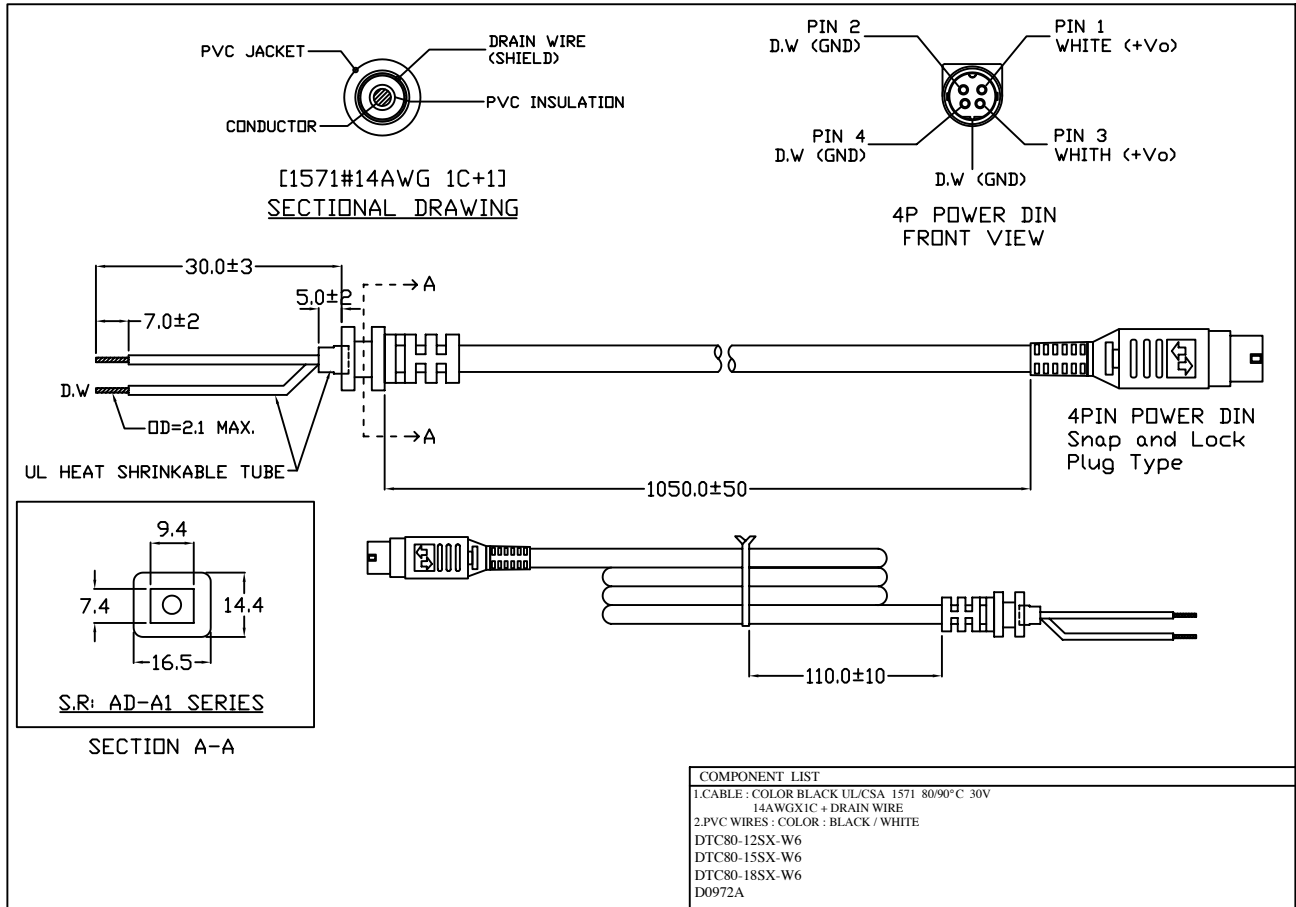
PVC JACKET
DRAIN WIRE (SHIELD)
PVC INSULATION
CONDUCTOR

[1571#14AWG 1C+1]
SECTIONAL DRAWING

PIN 2
D.W (GND)
PIN 1
WHITE (+Vo)
PIN 4
D.W (GND)
PIN 3
WHITH (+Vo)
D.W (GND)

4P POWER DIN
FRONT VIEW

30.0±3
5.0±2
A
7.0±2
D.W
OD=2.1 MAX.
A
UL HEAT SHRINKABLE TUBE
1050.0±50
4PIN POWER DIN
Snap and Lock
Plug Type

9.4
7.4
14.4
16.5
S.R: AD-A1 SERIES
SECTION A-A

110.0±10

COMPONENT LIST
1.CABLE : COLOR BLACK UL/CSA 1571 80/90°C 30V
14AWGX1C + DRAIN WIRE
2.PVC WIRES : COLOR : BLACK / WHITE
DTC80-12SX-W6
DTC80-15SX-W6
DTC80-18SX-W6
D0972A